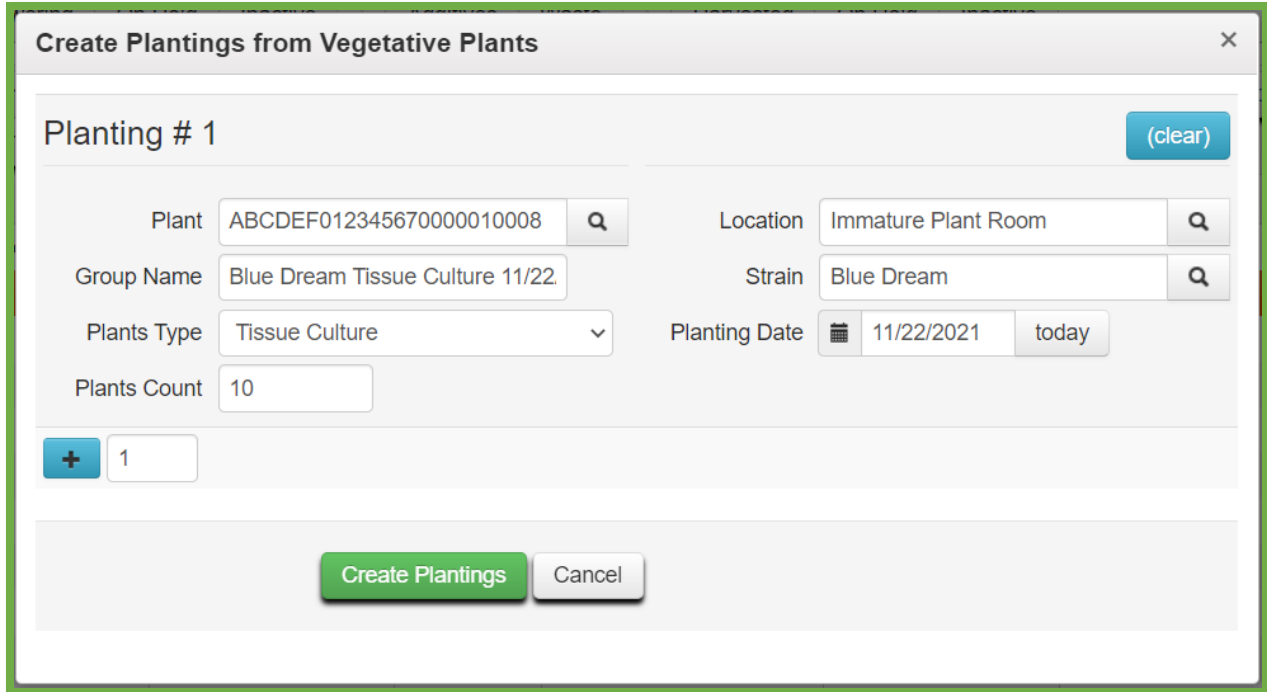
Create Plantings from Vegetative Plants

×

Planting # 1

(clear)

Plant ABCDEF012345670000010008

Location Immature Plant Room

Group Name Blue Dream Tissue Culture 11/22.

Strain Blue Dream

Plants Type Tissue Culture

Planting Date 11/22/2021 today

Plants Count 10

+ 1

Create Plantings Cancel